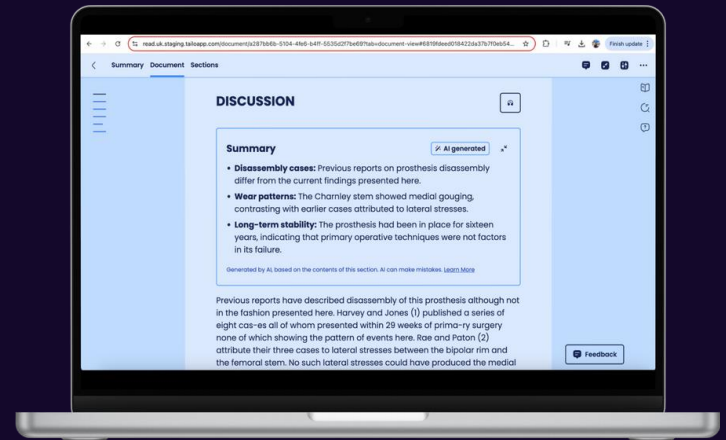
read.uk.staging.tailoapp.com/document/a287bb6b-5104-4fe6-b4ff-5535d2f7be69?tab=document-view#6816fdeed018422da37b7f0eb54...

Finish update

Summary Document Sections

DISCUSSION

Summary

AI generated

• **Disassembly cases:** Previous reports on prosthesis disassembly differ from the current findings presented here.

• **Wear patterns:** The Charnley stem showed medial gouging, contrasting with earlier cases attributed to lateral stresses.

• **Long-term stability:** The prosthesis had been in place for sixteen years, indicating that primary operative techniques were not factors in its failure.

Generated by AI, based on the contents of this section. AI can make mistakes. Learn More

Previous reports have described disassembly of this prosthesis although not in the fashion presented here. Harvey and Jones (1) published a series of eight cas-es all of whom presented within 29 weeks of prima-ry surgery none of which showing the pattern of events here. Rae and Paton (2) attribute their three cases to lateral stresses between the bipolar rim and the femoral stem. No such lateral stresses could have produced the medial

Feedback